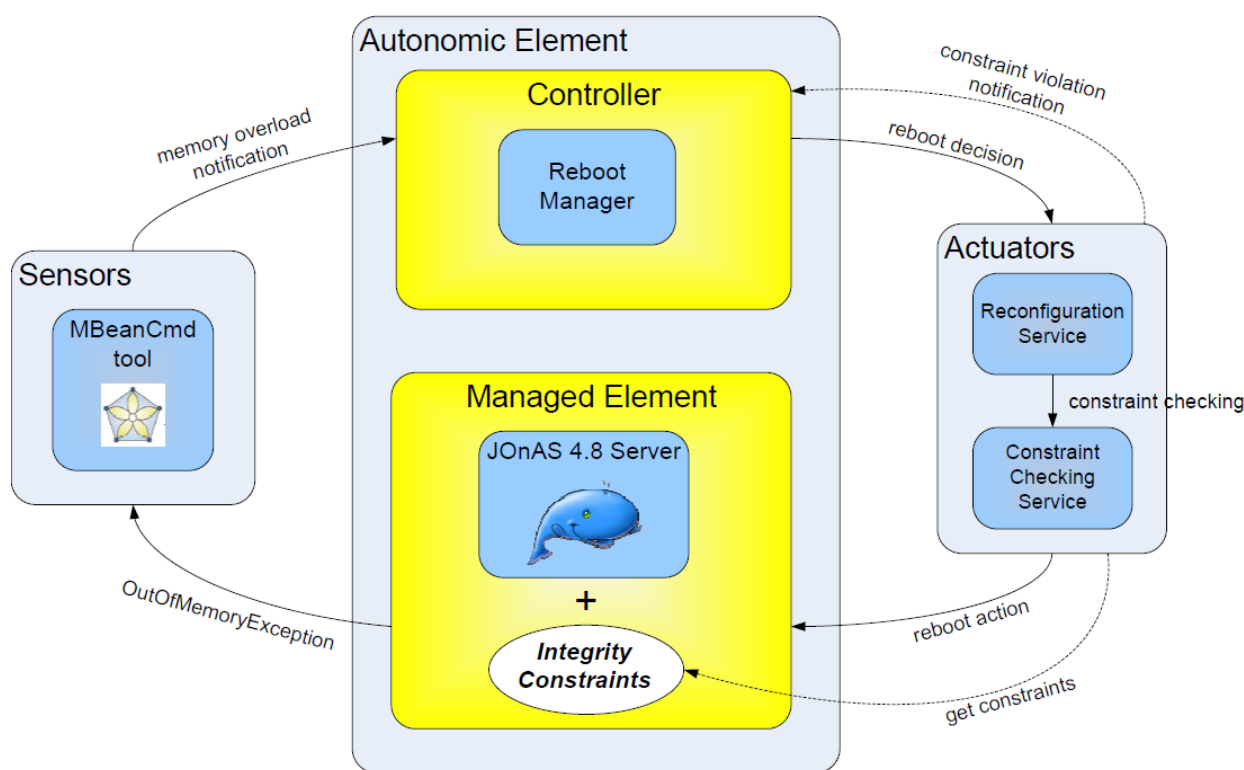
Autonomic Element

Controller

Reboot Manager

Managed Element

JOnAS 4.8 Server

+

Integrity Constraints

Sensors

MBeanCmd tool

Actuators

Reconfiguration Service

constraint checking

Constraint Checking Service

memory overload notification

constraint violation notification

reboot decision

OutOfMemoryException

reboot action

get constraints